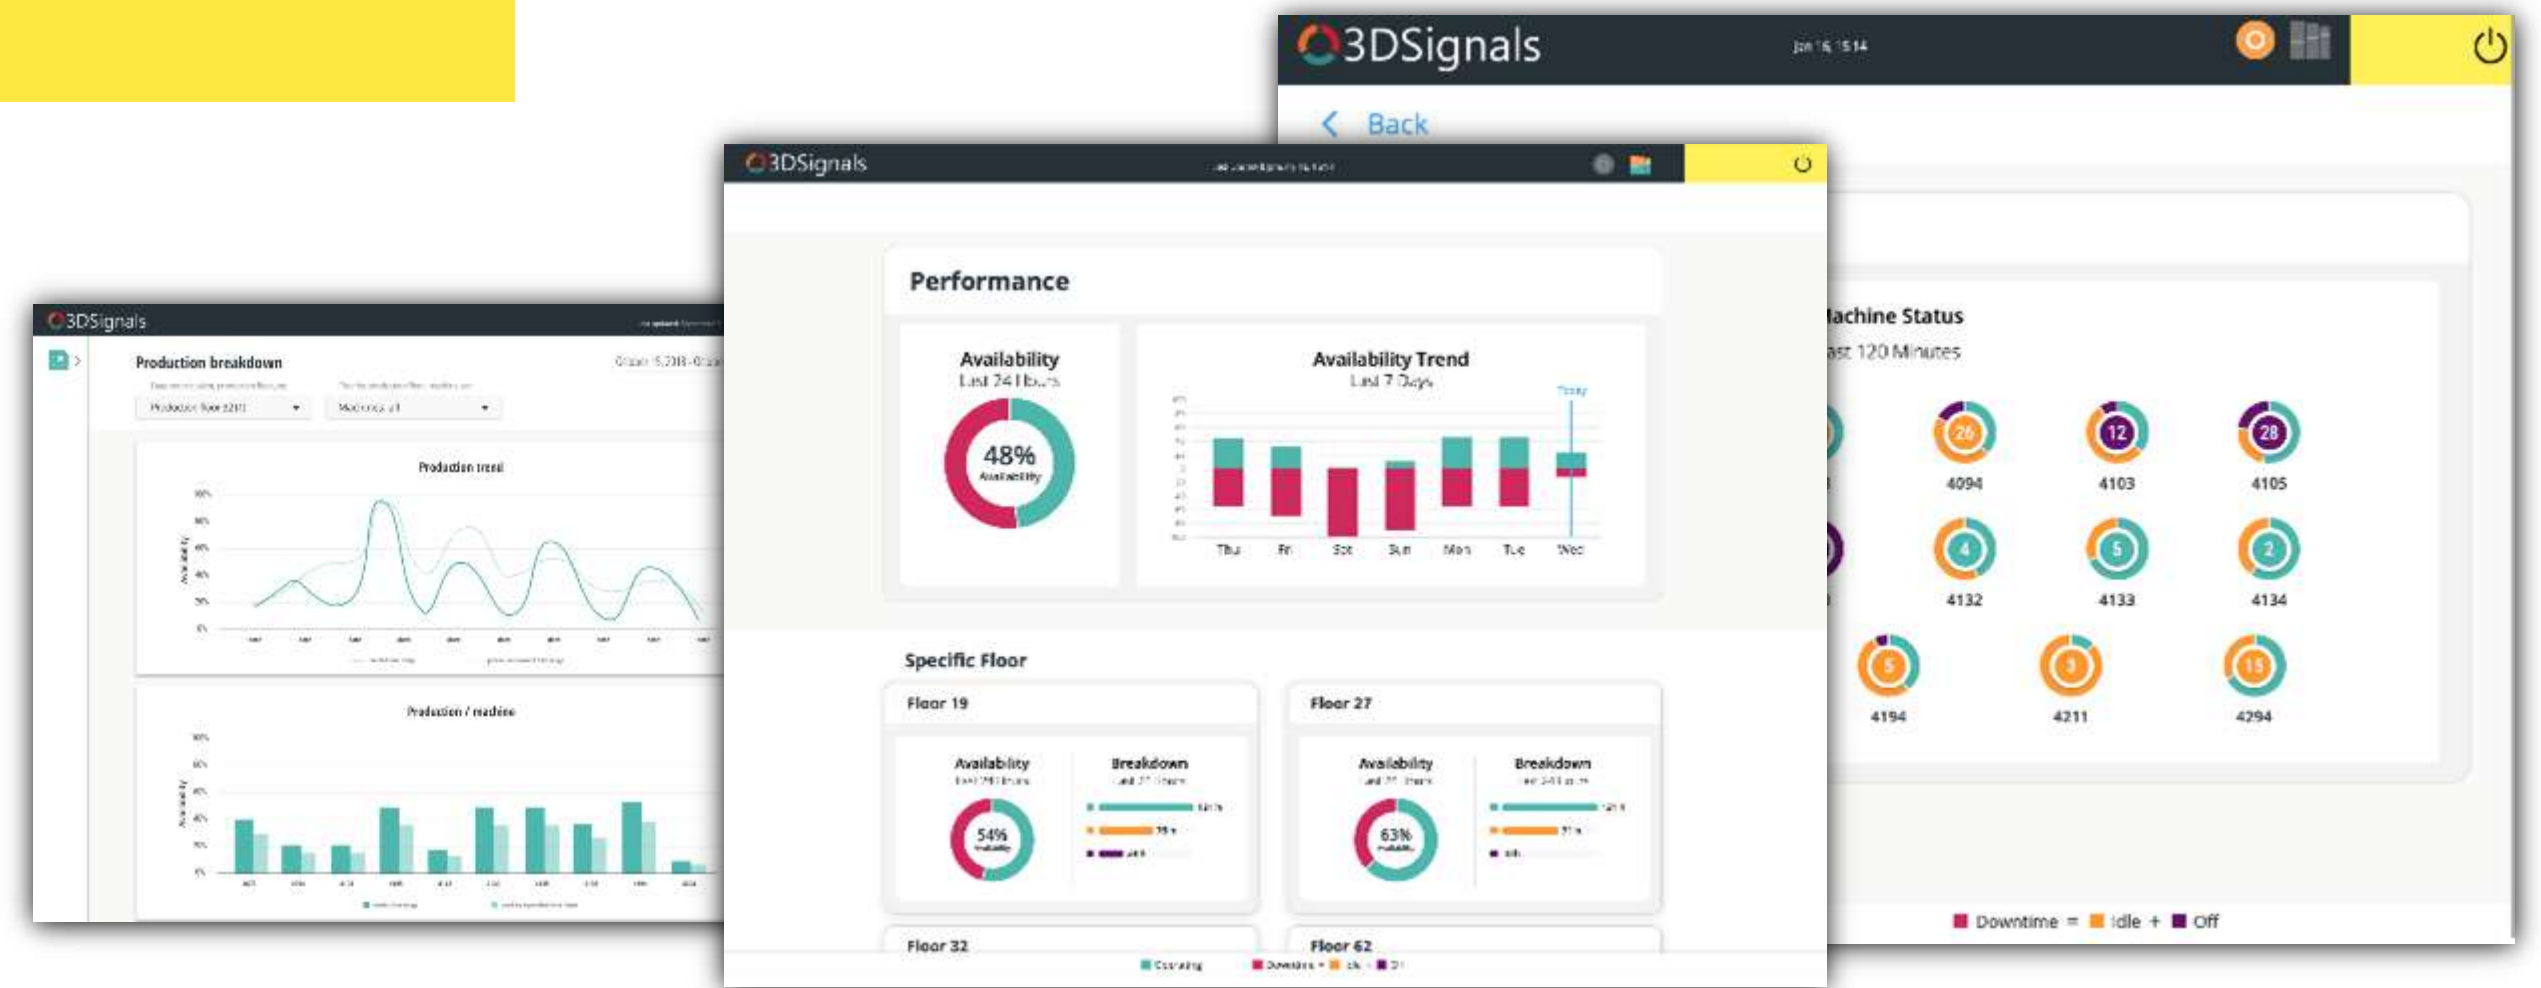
3DSignals

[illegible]

Back

achine Status

ast 120 Minutes

26
4094

12
4103

28
4105

4
4132

5
4133

2
4134

5
4194

3
4211

15
4294

Downtime = Idle + Off

3DSignals

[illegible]

Performance

Availability
Last 24 Hours

48%
Availability

Availability Trend
Last 7 Days

Today

Thu Fri Sat Sun Mon Tue Wed

Specific Floor

Floor 19

Availability
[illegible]

54%

Breakdown
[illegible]

Floor 27

Availability
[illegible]

63%

Breakdown
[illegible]

Floor 32

Floor 62

Operating Downtime = Idle + Off

3DSignals

Production breakdown

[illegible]

Production trend

Production / machine